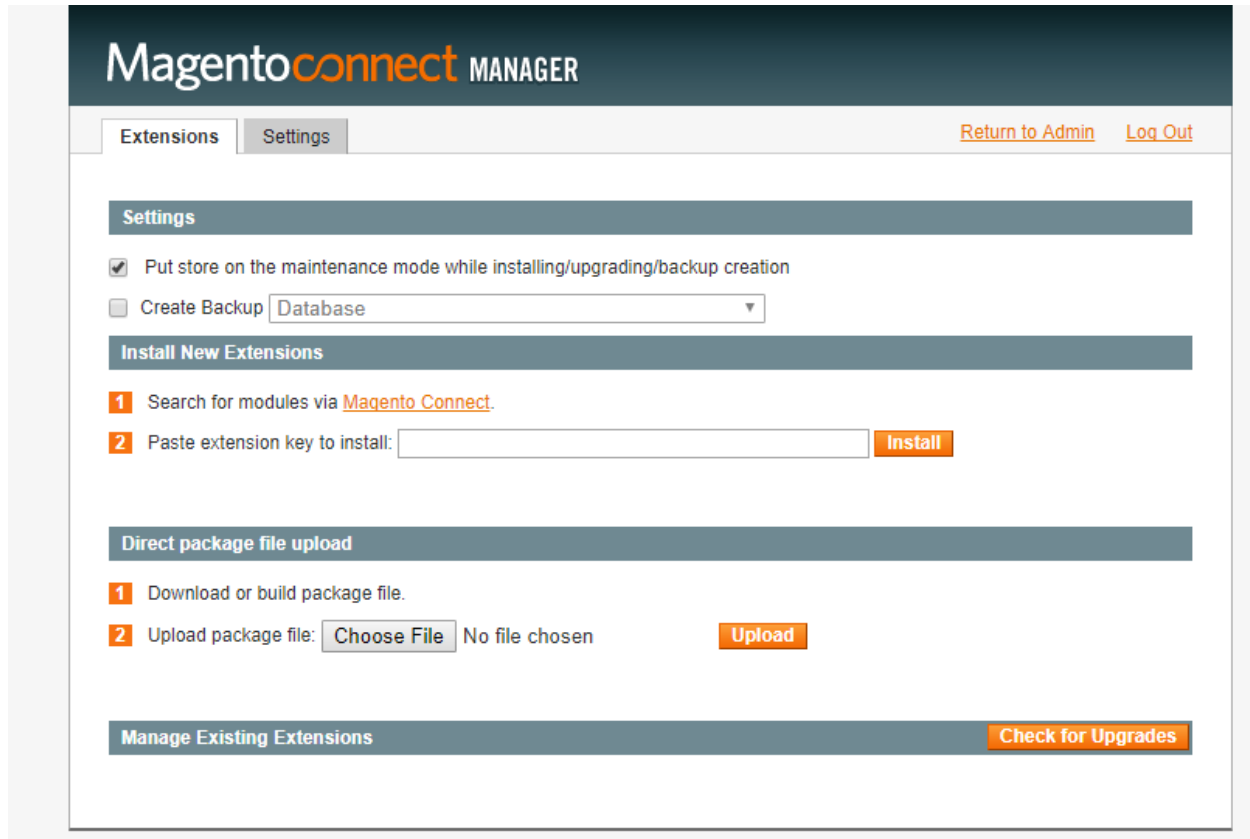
Magentoconnect MANAGER

Extensions | Settings

Return to Admin | Log Out

Settings

Put store on the maintenance mode while installing/upgrading/backup creation

Create Backup Database

Install New Extensions

1 Search for modules via Magento Connect.

2 Paste extension key to install: Install

Direct package file upload

1 Download or build package file.

2 Upload package file: Choose File No file chosen Upload

Manage Existing Extensions Check for Upgrades